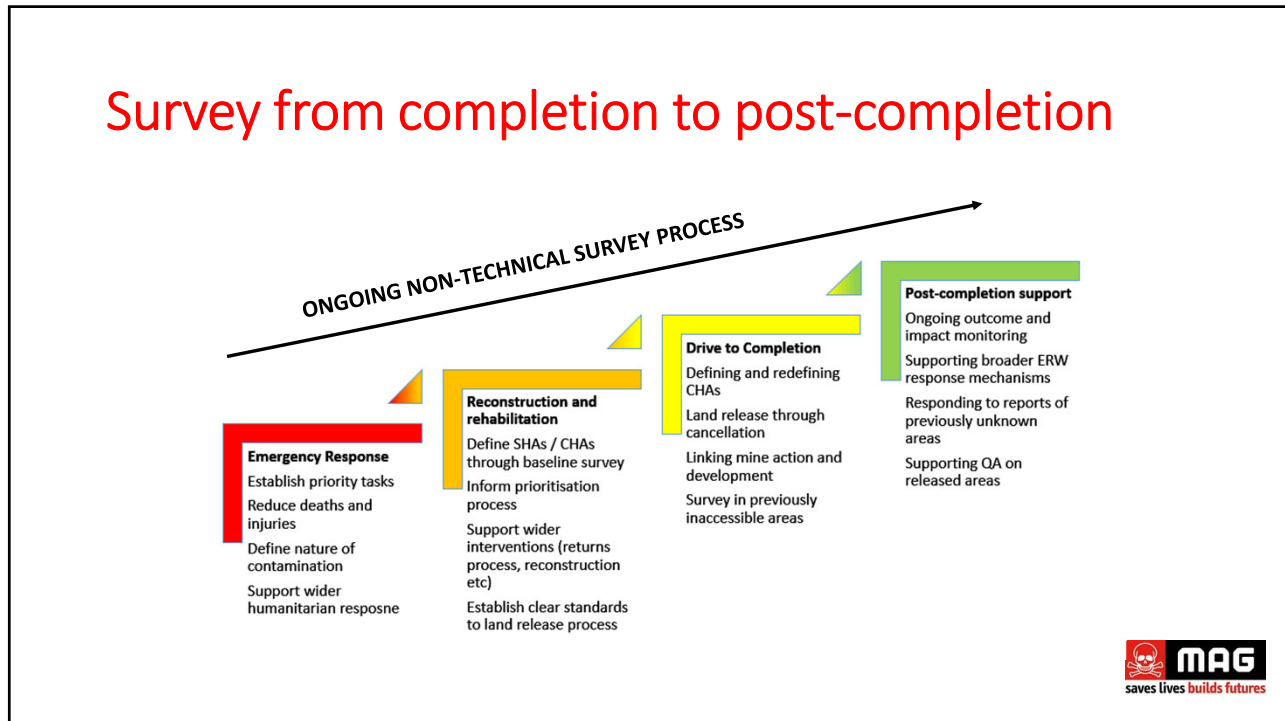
Survey from completion to post-completion

ONGOING NON-TECHNICAL SURVEY PROCESS

Emergency Response
Establish priority tasks
Reduce deaths and injuries
Define nature of contamination
Support wider humanitarian resposne

Reconstruction and rehabilitation
Define SHAs / CHAs through baseline survey
Inform prioritisation process
Support wider interventions (returns process, reconstruction etc)
Establish clear standards to land release process

Drive to Completion
Defining and redefining CHAs
Land release through cancellation
Linking mine action and development
Survey in previously inaccessible areas

Post-completion support
Ongoing outcome and impact monitoring
Supporting broader ERW response mechanisms
Responding to reports of previously unknown areas
Supporting QA on released areas

MAG
saves lives builds futures